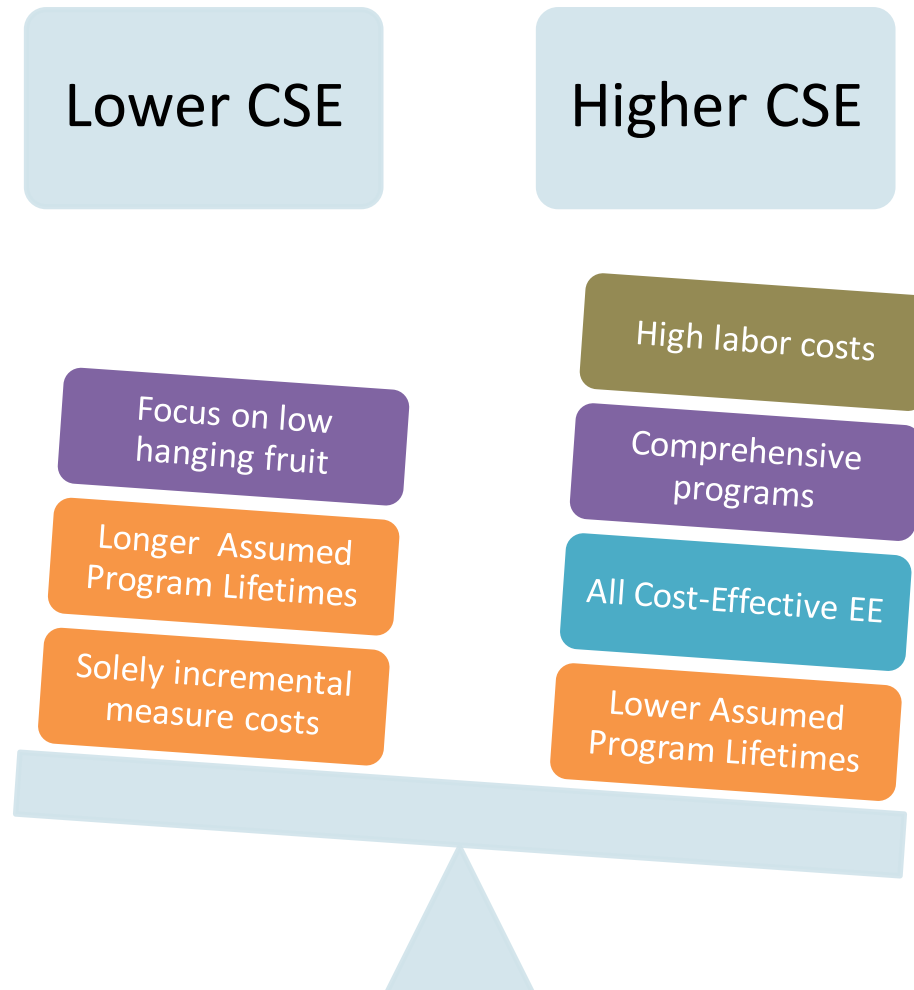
Lower CSE

Higher CSE

Focus on low hanging fruit

Longer Assumed Program Lifetimes

Solely incremental measure costs

High labor costs

Comprehensive programs

All Cost-Effective EE

Lower Assumed Program Lifetimes